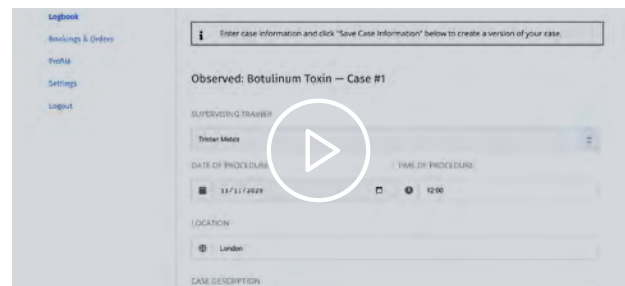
Logbook
Bookings & Orders
Profile
Settings
Logout

Enter case information and click "Save Case Information" below to create a version of your case.

Observed: Botulinum Toxin — Case #1

SUPERVISING TRAINER
Tristan Melzi

DATE OF PROCEDURE
13/11/2020

TIME OF PROCEDURE
12:00

LOCATION
London

CASE DESCRIPTION